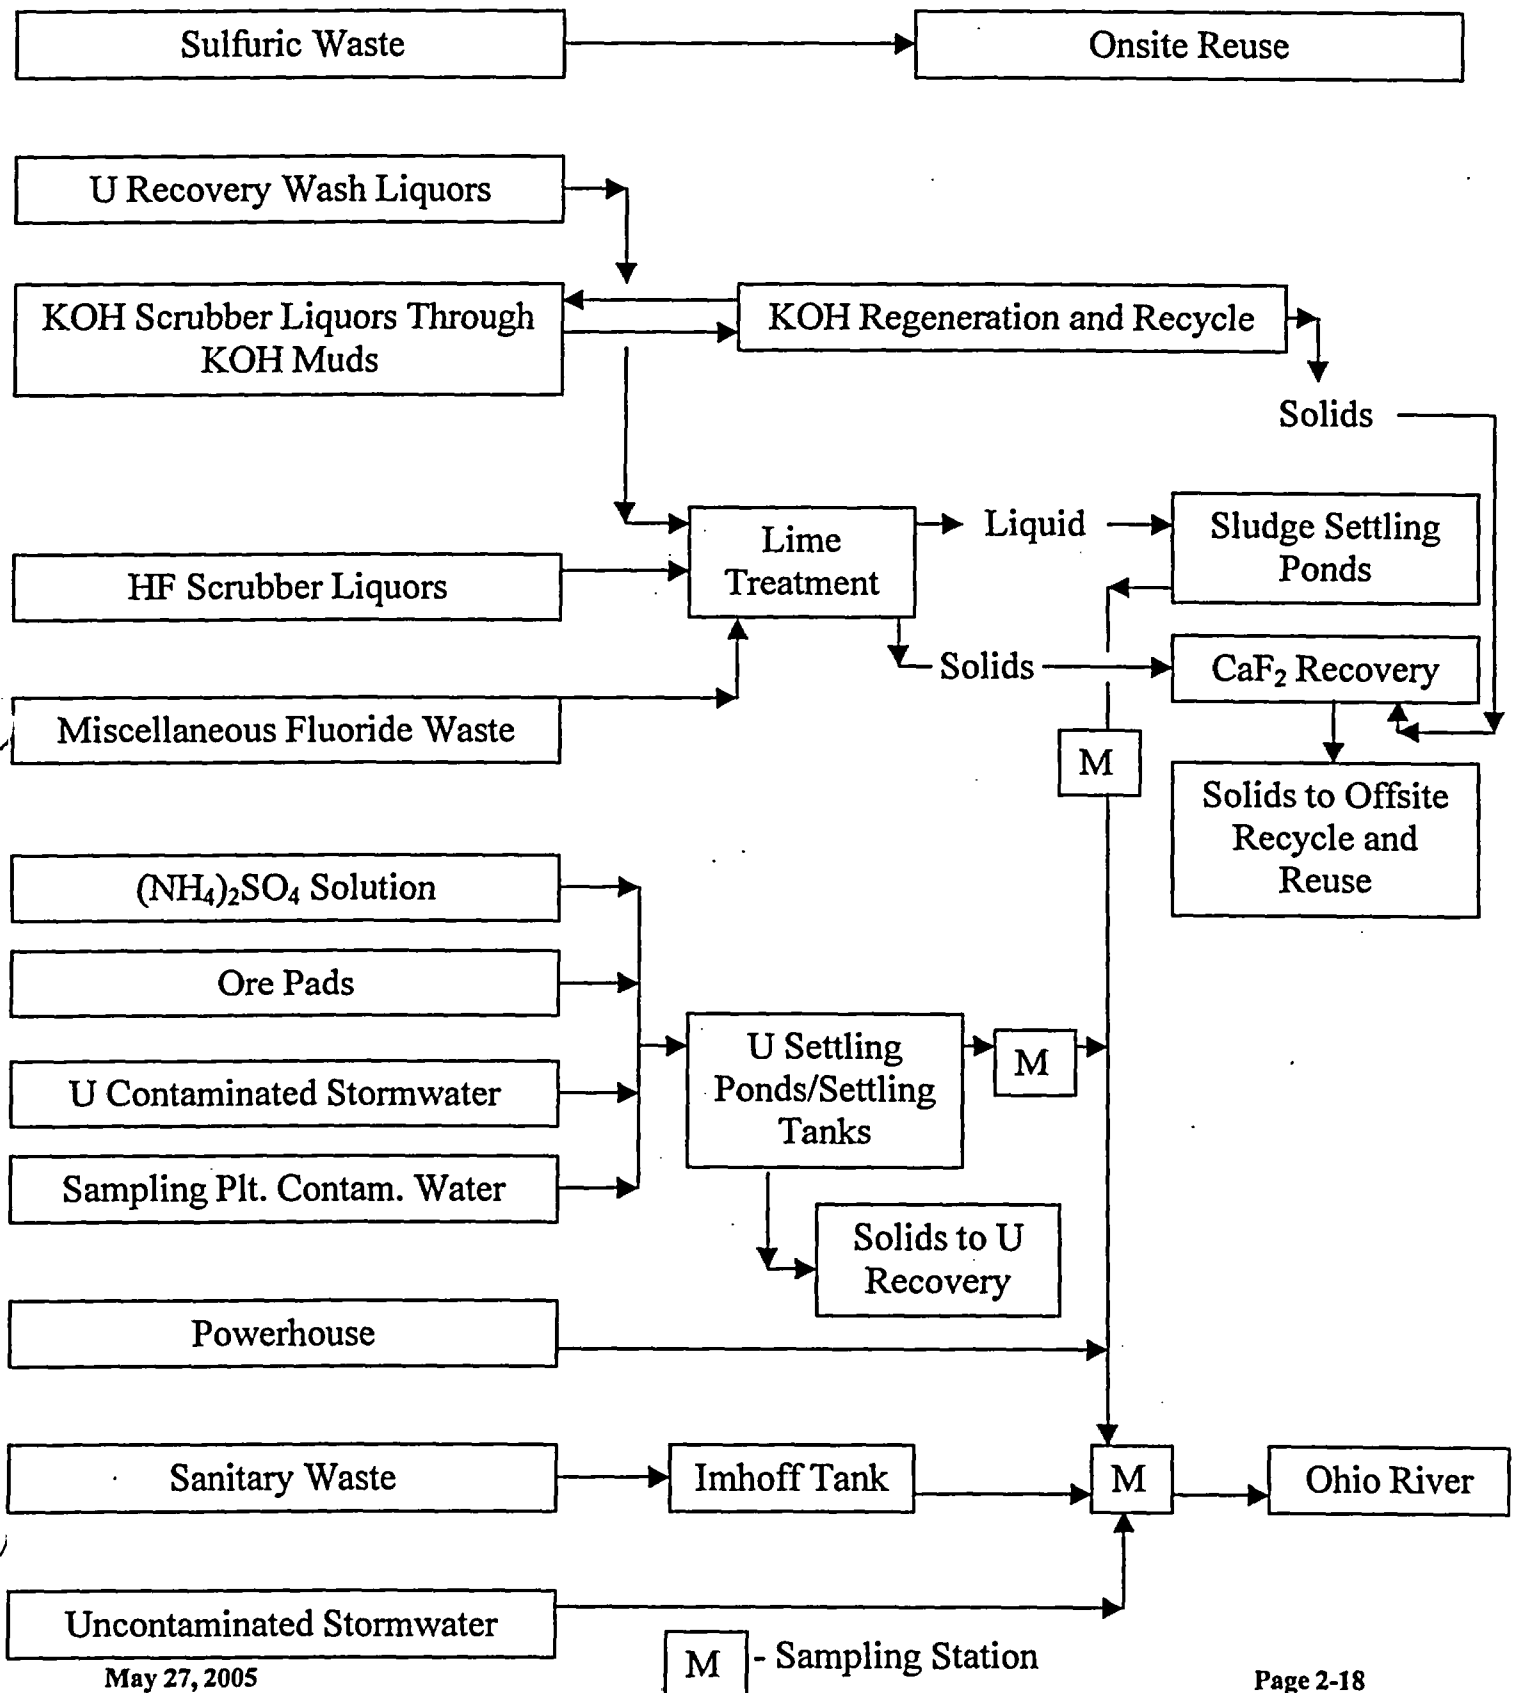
Sulfuric Waste

Onsite Reuse

U Recovery Wash Liquors

KOH Scrubber Liquors Through KOH Muds

KOH Regeneration and Recycle

Solids

Lime Treatment

Liquid

Sludge Settling Ponds

HF Scrubber Liquors

Solids

$CaF_2$ Recovery

Miscellaneous Fluoride Waste

M

Solids to Offsite Recycle and Reuse

$(NH_4)_2SO_4$ Solution

Ore Pads

U Settling Ponds/Settling Tanks

M

U Contaminated Stormwater

Sampling Plt. Contam. Water

Solids to U Recovery

Powerhouse

Sanitary Waste

Imhoff Tank

M

Ohio River

Uncontaminated Stormwater

M - Sampling Station

May 27, 2005

Page 2-18